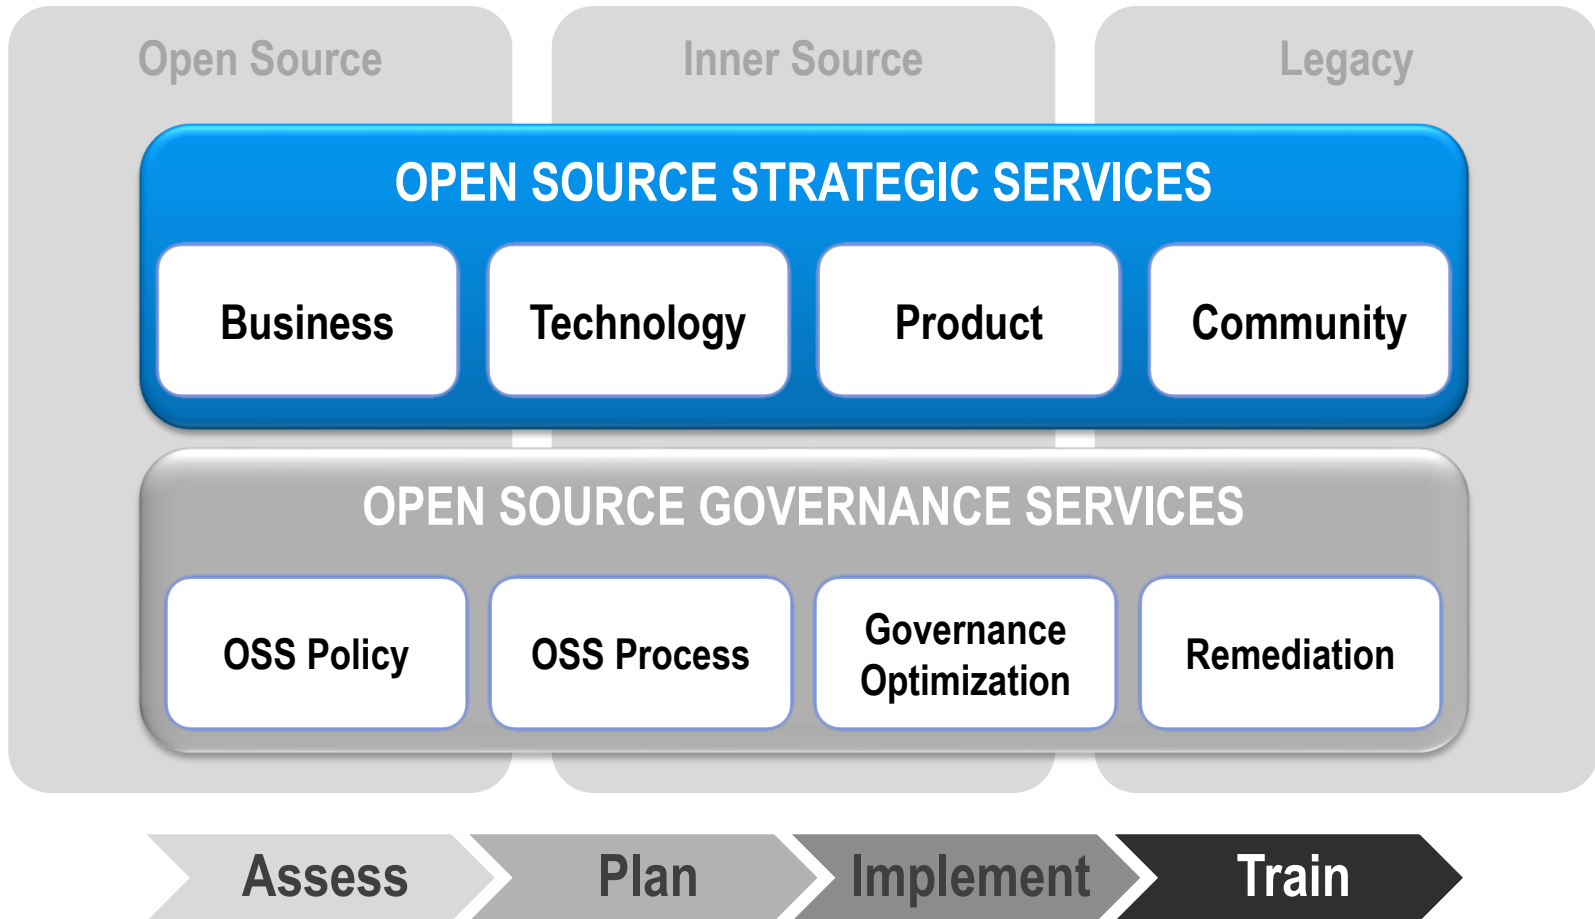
Open Source

Inner Source

Legacy

OPEN SOURCE STRATEGIC SERVICES

Business

Technology

Product

Community

OPEN SOURCE GOVERNANCE SERVICES

OSS Policy

OSS Process

Governance Optimization

Remediation

Assess

Plan

Implement

Train